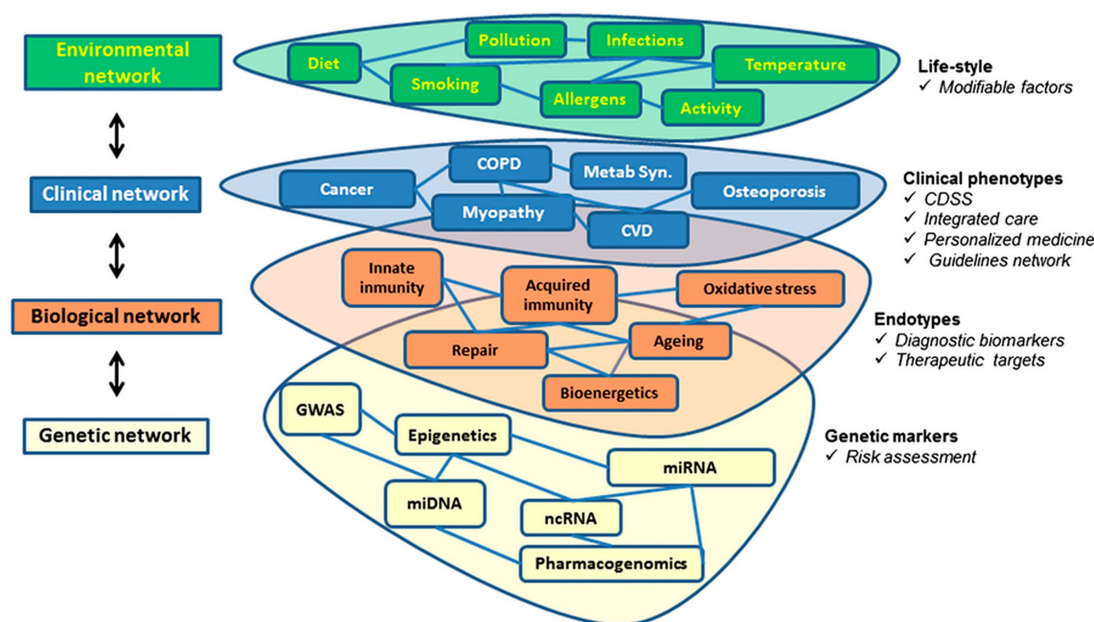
Environmental network

Clinical network

Biological network

Genetic network

Diet
Pollution
Infections
Smoking
Allergens
Temperature
Activity

Life-style
✓ Modifiable factors

COPD
Metab Syn.
Cancer
Myopathy
Osteoporosis
CVD

Clinical phenotypes
✓ CDSS
✓ Integrated care
✓ Personalized medicine
✓ Guidelines network

Innate immunity
Acquired immunity
Oxidative stress
Repair
Ageing
Bioenergetics

Endotypes
✓ Diagnostic biomarkers
✓ Therapeutic targets

GWAS
Epigenetics
miRNA
miDNA
ncRNA
Pharmacogenomics

Genetic markers
✓ Risk assessment